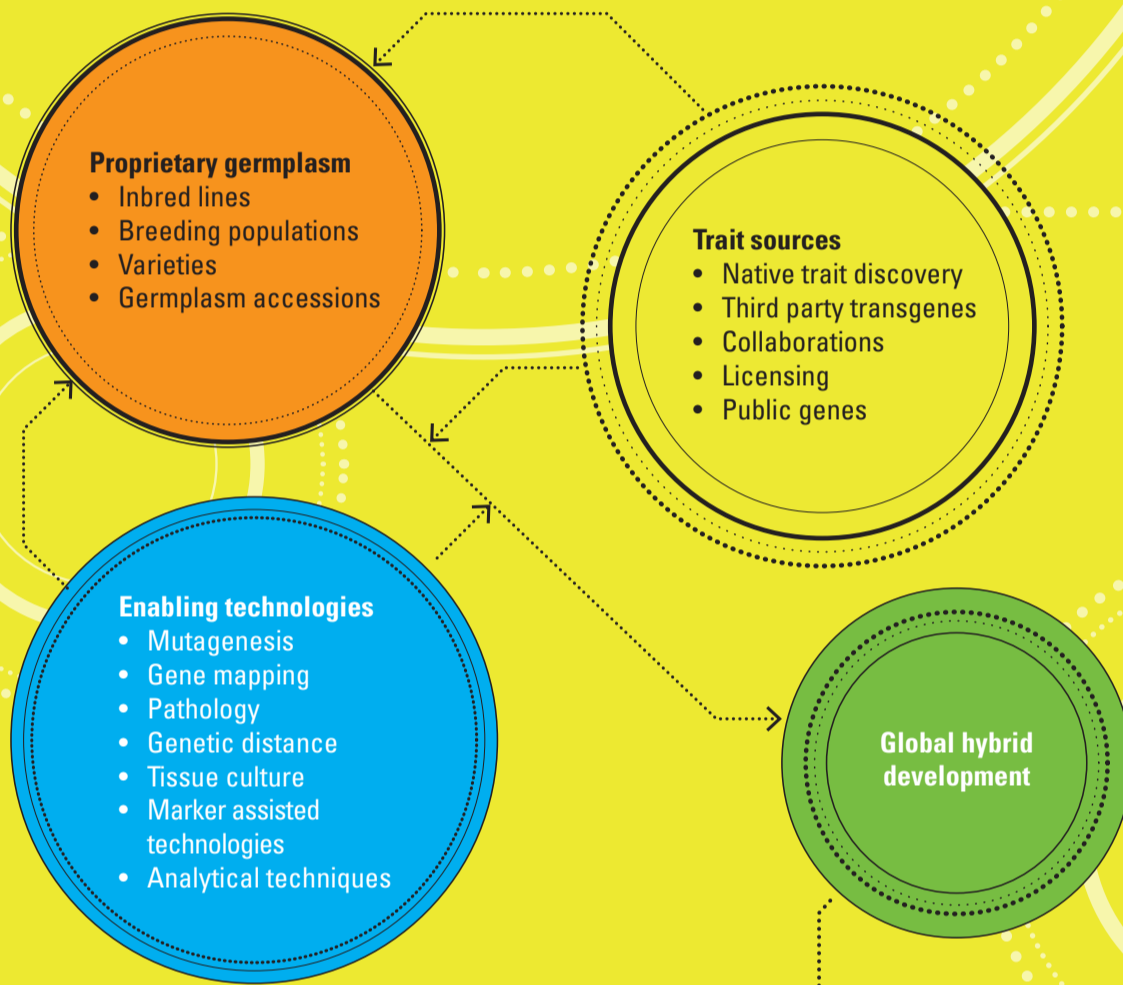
**Proprietary germplasm**
- Inbred lines
- Breeding populations
- Varieties
- Germplasm accessions

**Trait sources**
- Native trait discovery
- Third party transgenes
- Collaborations
- Licensing
- Public genes

**Enabling technologies**
- Mutagenesis
- Gene mapping
- Pathology
- Genetic distance
- Tissue culture
- Marker assisted technologies
- Analytical techniques

**Global hybrid development**